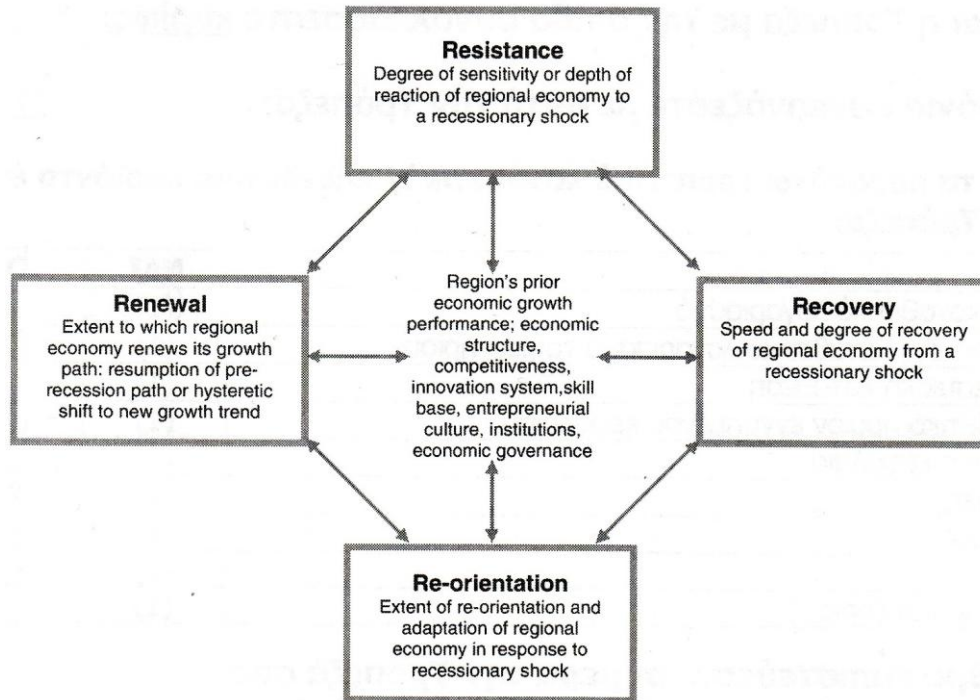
Resistance
Degree of sensitivity or depth of reaction of regional economy to a recessionary shock

Renewal
Extent to which regional economy renews its growth path: resumption of pre-recession path or hysteretic shift to new growth trend

Region's prior economic growth performance; economic structure, competitiveness, innovation system,skill base, entrepreneurial culture, institutions, economic governance

Recovery
Speed and degree of recovery of regional economy from a recessionary shock

Re-orientation
Extent of re-orientation and adaptation of regional economy in response to recessionary shock